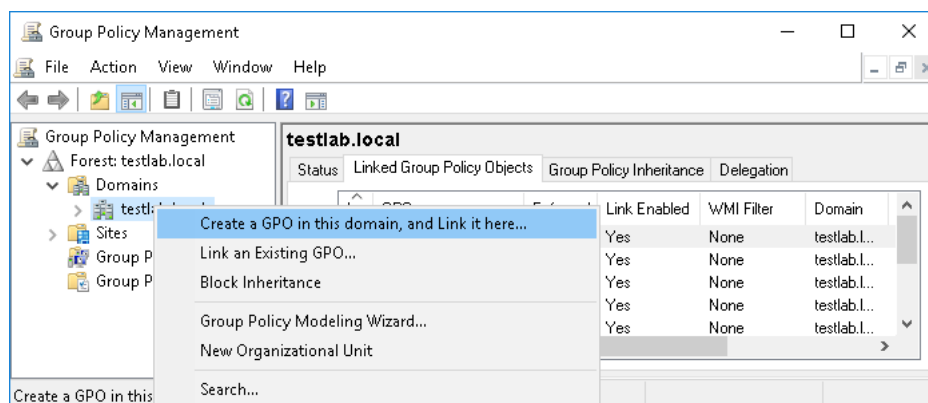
Group Policy Management

File Action View Window Help

Group Policy Management
Forest: testlab.local
Domains
testl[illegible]
Sites
Group P
Group P

testlab.local

Status | Linked Group Policy Objects | Group Policy Inheritance | Delegation

| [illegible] | Link Enabled | WMI Filter | Domain |
|---|---|---|---|
| | Yes | None | testlab.l... |
| | Yes | None | testlab.l... |
| | Yes | None | testlab.l... |
| | Yes | None | testlab.l... |
| | Yes | None | testlab.l... |

Create a GPO in this domain, and Link it here...
Link an Existing GPO...
Block Inheritance
Group Policy Modeling Wizard...
New Organizational Unit
Search...

Create a GPO in this